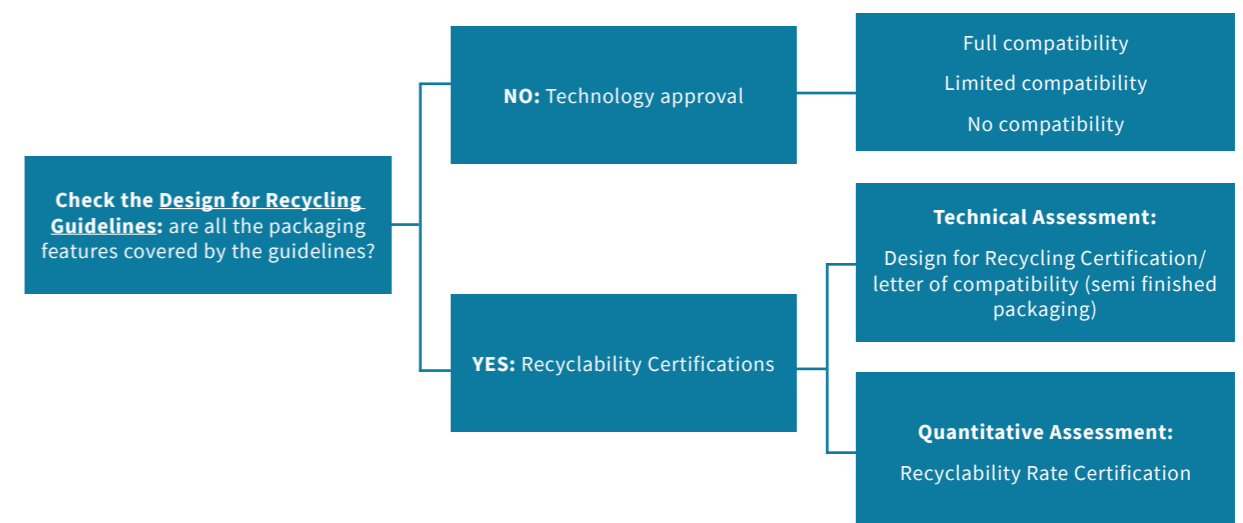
Check the Design for Recycling Guidelines: are all the packaging features covered by the guidelines?

NO: Technology approval

Full compatibility
Limited compatibility
No compatibility

YES: Recyclability Certifications

Technical Assessment:
Design for Recycling Certification/ letter of compatibility (semi finished packaging)

Quantitative Assessment:
Recyclability Rate Certification